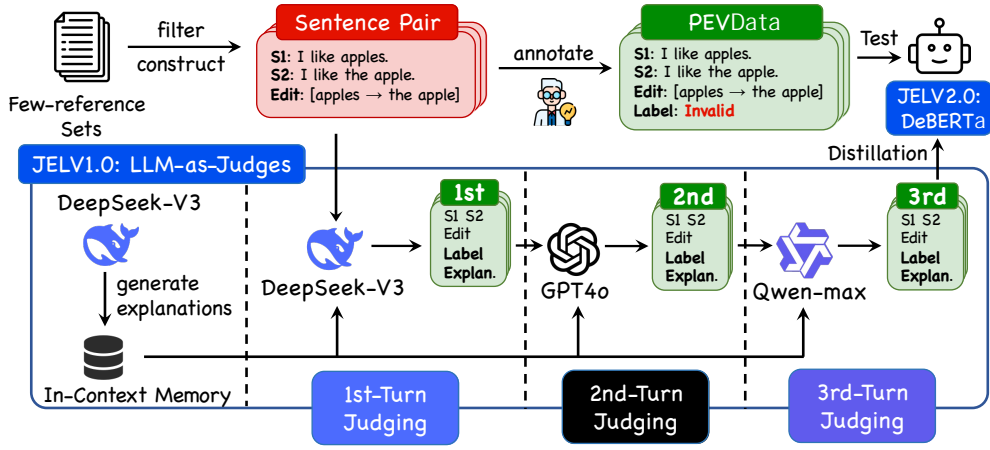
filter
construct

Few-reference Sets

Sentence Pair
S1: I like apples.
S2: I like the apple.
Edit: [apples → the apple]

annotate

PEVData
S1: I like apples.
S2: I like the apple.
Edit: [apples → the apple]
Label: Invalid

Test

JELV2.0: DeBERTa

Distillation

JELV1.0: LLM-as-Judges

DeepSeek-V3

generate explanations

In-Context Memory

DeepSeek-V3

1st
S1 S2
Edit
Label
Explan.

GPT4o

2nd
S1 S2
Edit
Label
Explan.

Qwen-max

3rd
S1 S2
Edit
Label
Explan.

1st-Turn Judging

2nd-Turn Judging

3rd-Turn Judging